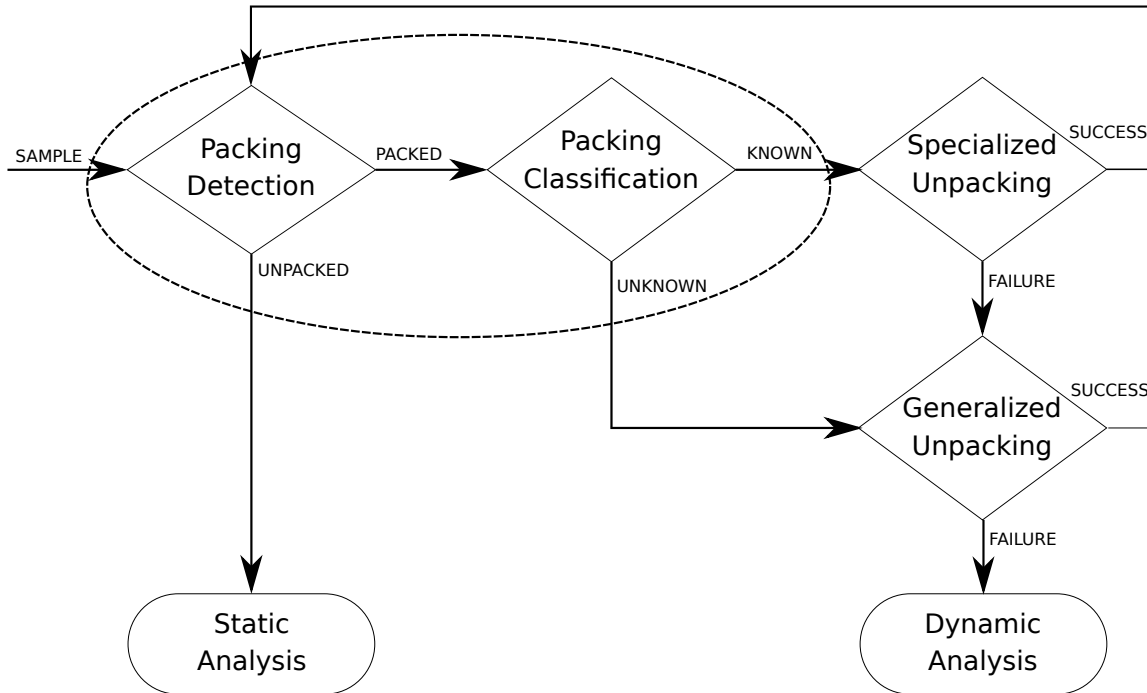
SAMPLE

Packing Detection

PACKED

Packing Classification

KNOWN

Specialized Unpacking

SUCCESS

UNPACKED

UNKNOWN

FAILURE

Generalized Unpacking

SUCCESS

FAILURE

Static Analysis

Dynamic Analysis